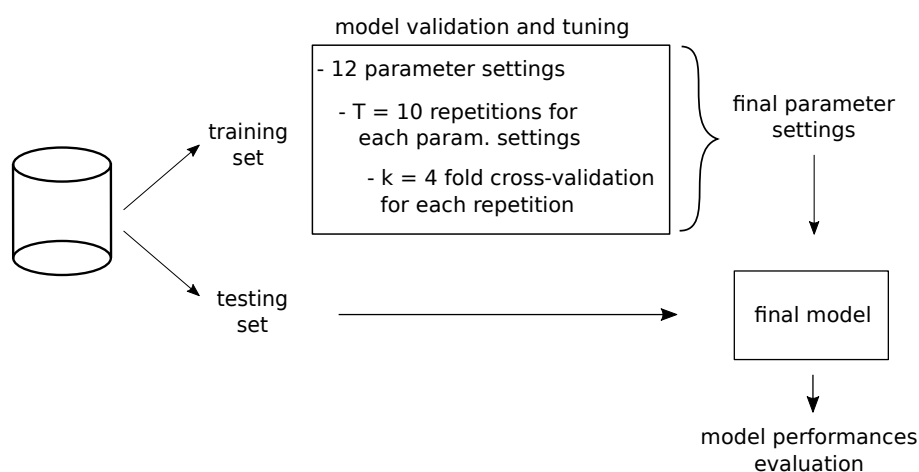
model validation and tuning

- 12 parameter settings

- T = 10 repetitions for each param. settings

- k = 4 fold cross-validation for each repetition

training set

final parameter settings

testing set

final model

model performances evaluation